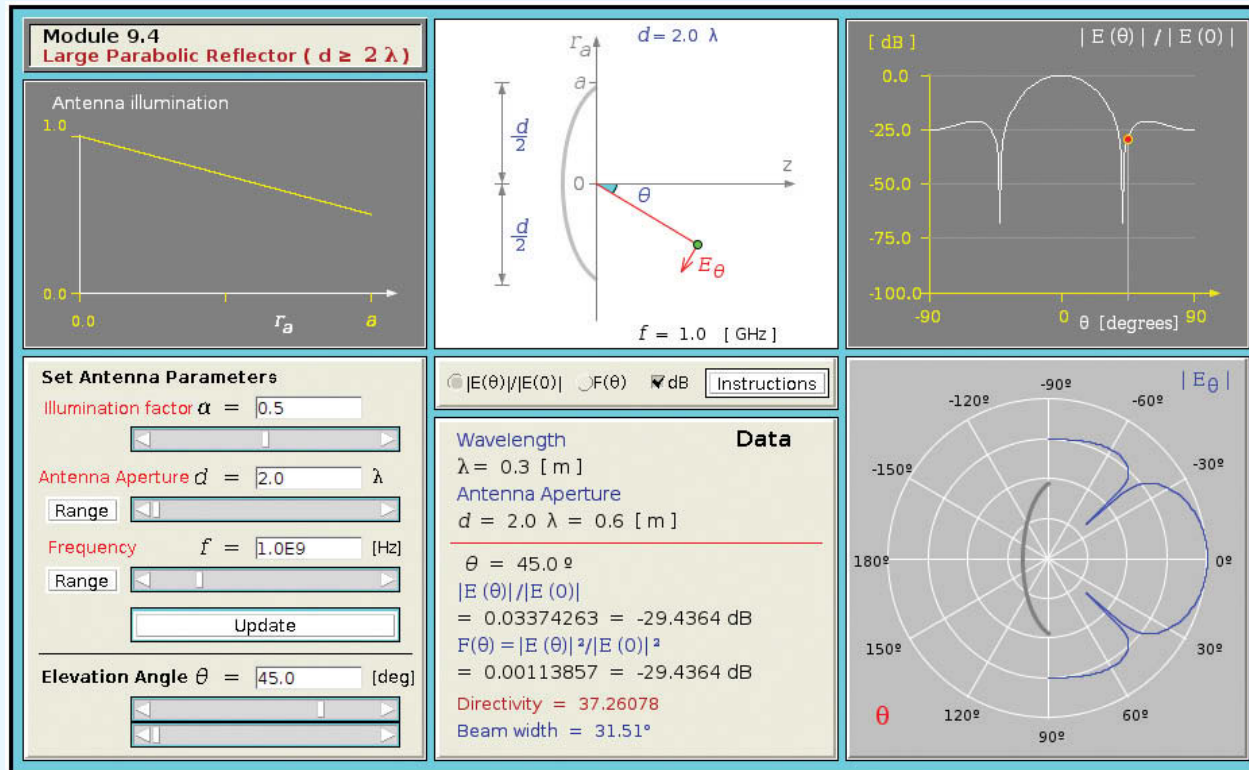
Module 9.4
Large Parabolic Reflector ( d ≥ 2 λ)

Antenna illumination
1.0
0.0
0.0
$r_a$
a

$r_a$
$d = 2.0$ λ
a
$\frac{d}{2}$
0
θ
z
$\frac{d}{2}$
$E_\theta$
$f$ = 1.0 [ GHz ]

[ dB ]
| E (θ) | / | E (0) |
0.0
-25.0
-50.0
-75.0
-100.0
-90
0
θ [degrees]
90

Set Antenna Parameters
Illumination factor α = 0.5
Antenna Aperture $d$ = 2.0 λ
Range
Frequency $f$ = 1.0E9 [Hz]
Range
Update
Elevation Angle θ = 45.0 [deg]

|E(θ)|/|E(0)| F(θ) dB Instructions

Wavelength
Data
λ = 0.3 [ m ]
Antenna Aperture
$d$ = 2.0 λ = 0.6 [ m ]
θ = 45.0 º
|E (θ)|/|E (0)|
= 0.03374263 = -29.4364 dB
F(θ) = |E (θ)|²/|E (0)|²
= 0.00113857 = -29.4364 dB
Directivity = 37.26078
Beam width = 31.51°

| $E_\theta$ |
-90º
-120º
-60º
-150º
-30º
180º
0º
150º
30º
θ
120º
60º
90º